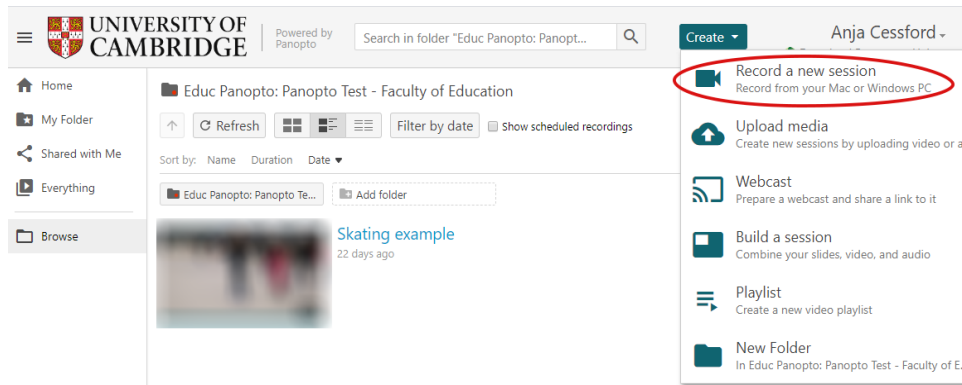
UNIVERSITY OF CAMBRIDGE

Powered by Panopto

Search in folder "Educ Panopto: Panopt...

Create

Anja Cessford

Home

My Folder

Shared with Me

Everything

Browse

Educ Panopto: Panopto Test - Faculty of Education

Refresh

Filter by date

Show scheduled recordings

Sort by: Name Duration Date

Educ Panopto: Panopto Te...

Add folder

Skating example

22 days ago

Record a new session
Record from your Mac or Windows PC

Upload media
Create new sessions by uploading video or a

Webcast
Prepare a webcast and share a link to it

Build a session
Combine your slides, video, and audio

Playlist
Create a new video playlist

New Folder
In Educ Panopto: Panopto Test - Faculty of E...